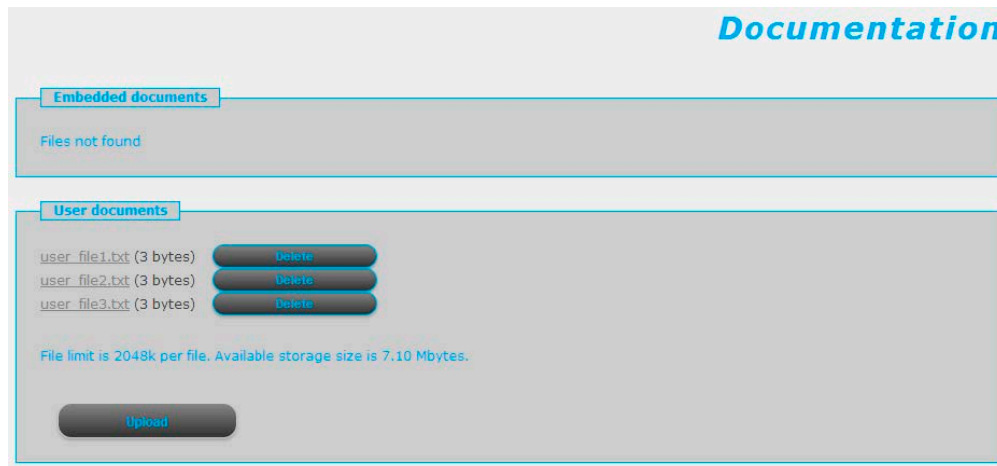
Documentation

Embedded documents

Files not found

User documents

user_file1.txt (3 bytes) Delete
user_file2.txt (3 bytes) Delete
user_file3.txt (3 bytes) Delete

File limit is 2048k per file. Available storage size is 7.10 Mbytes.

Upload